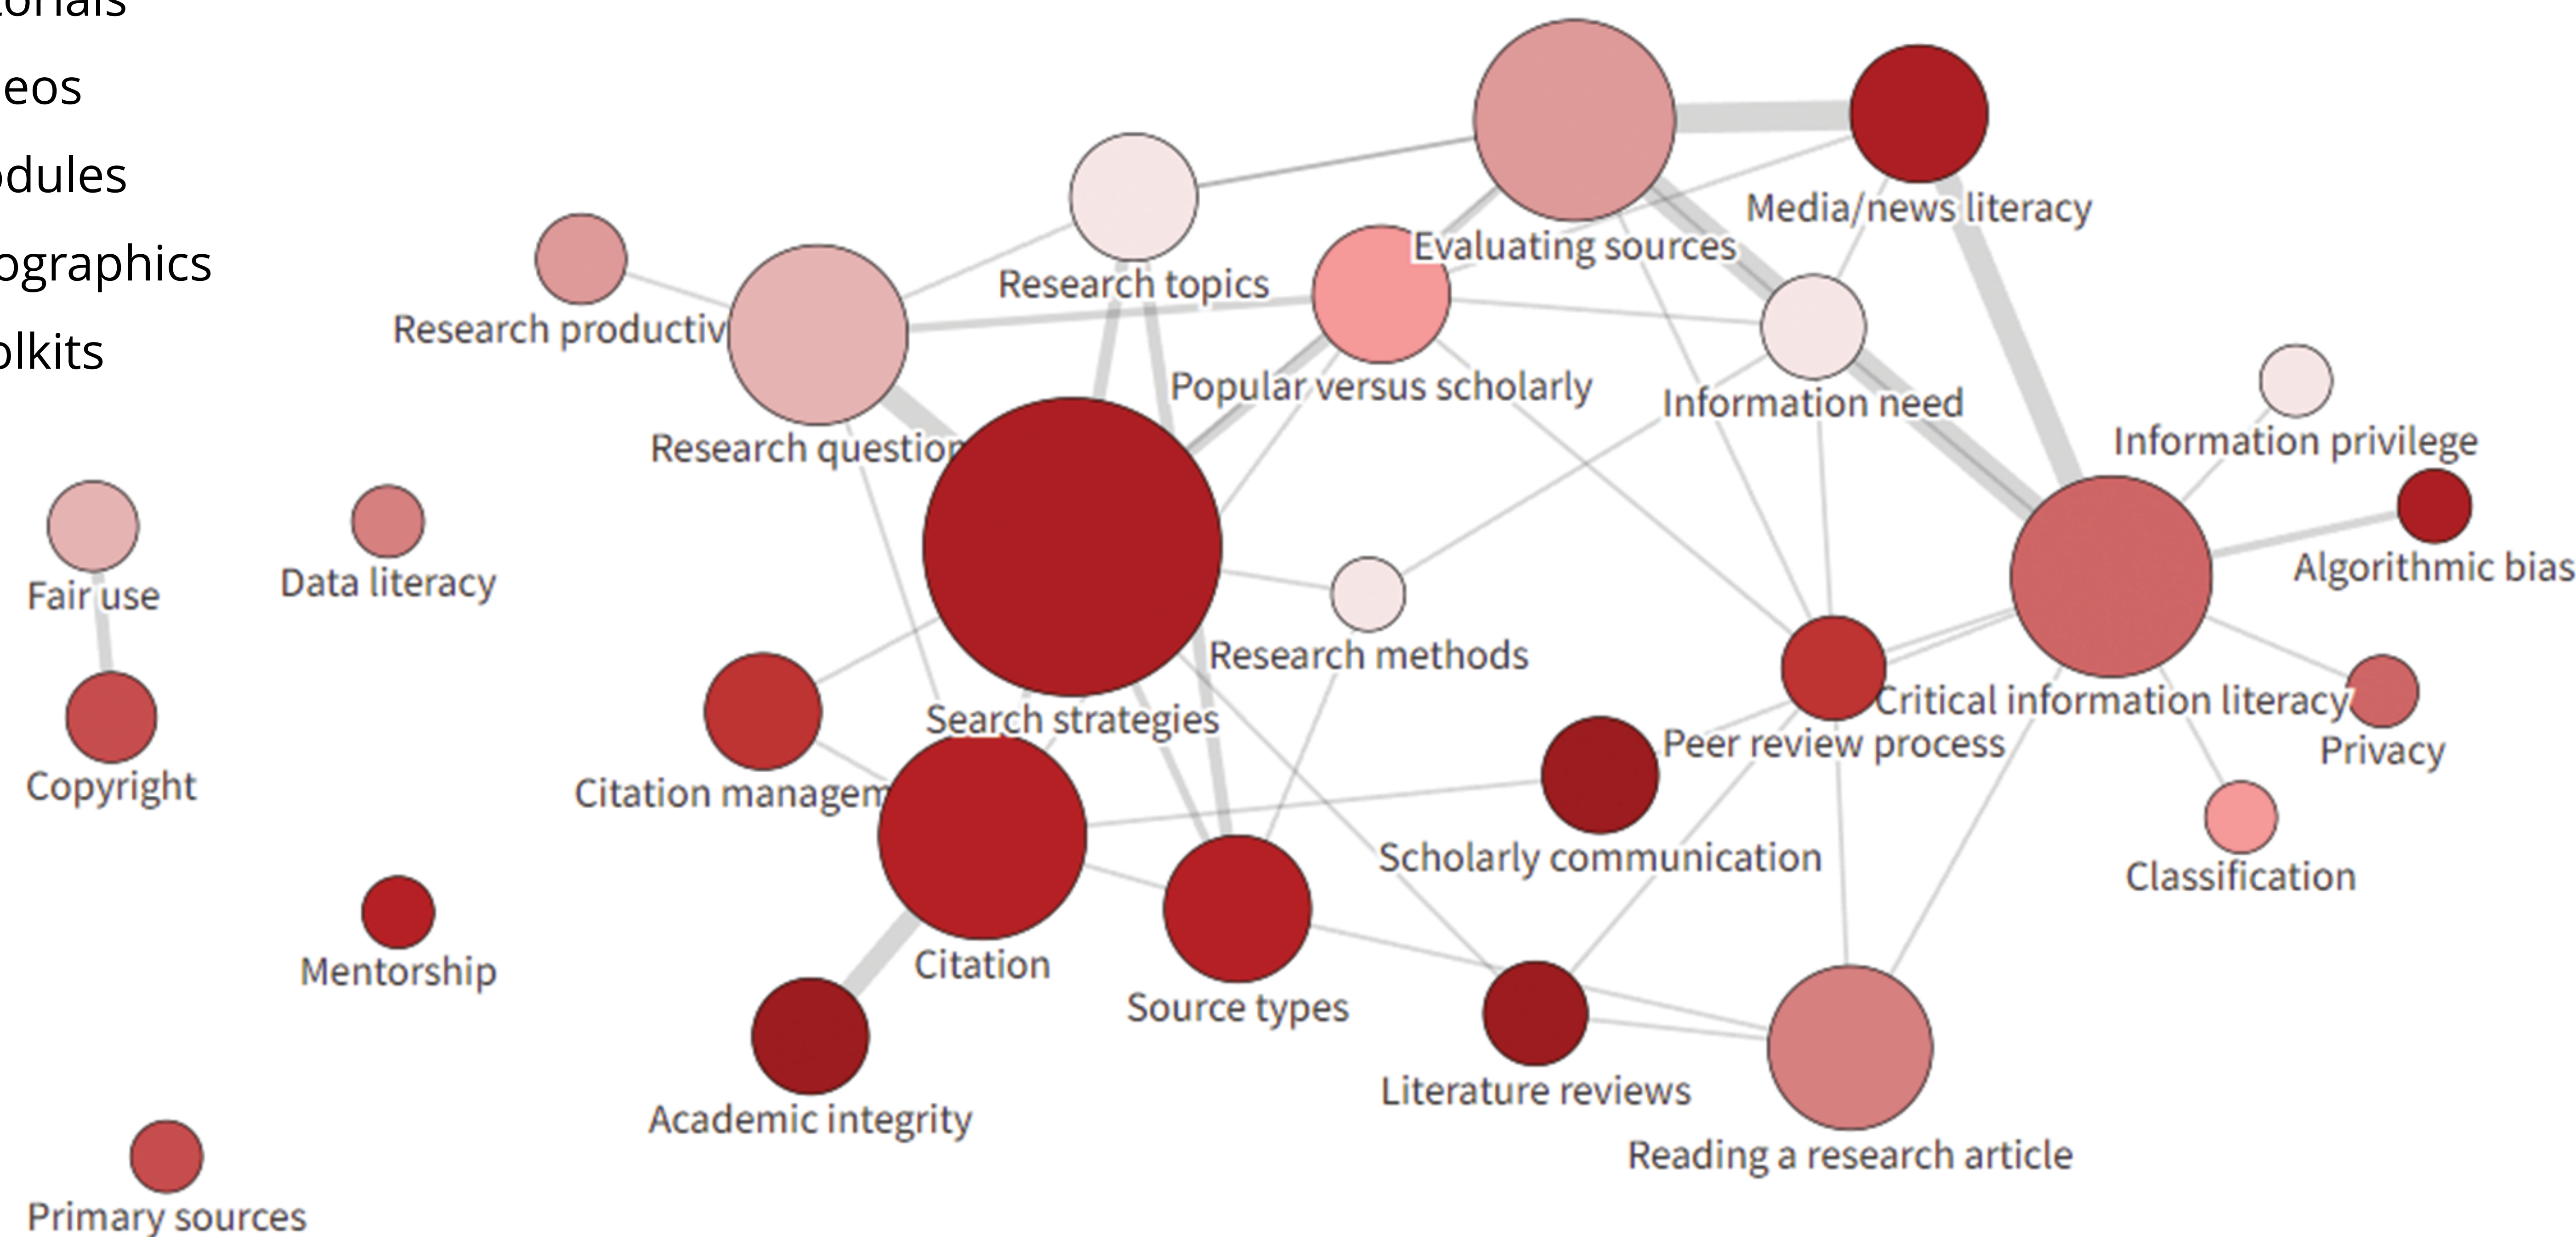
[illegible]orials
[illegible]eos
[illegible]dules
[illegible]ographics
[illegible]lkits

Media/news literacy
Evaluating sources
Research topics
Research productiv
Popular versus scholarly
Information need
Research question
Information privilege
Algorithmic bias
Fair use
Data literacy
Research methods
Search strategies
Critical information literacy
Copyright
Citation managem
Peer review process
Privacy
Scholarly communication
Classification
Mentorship
Citation
Source types
Academic integrity
Literature reviews
Reading a research article
Primary sources